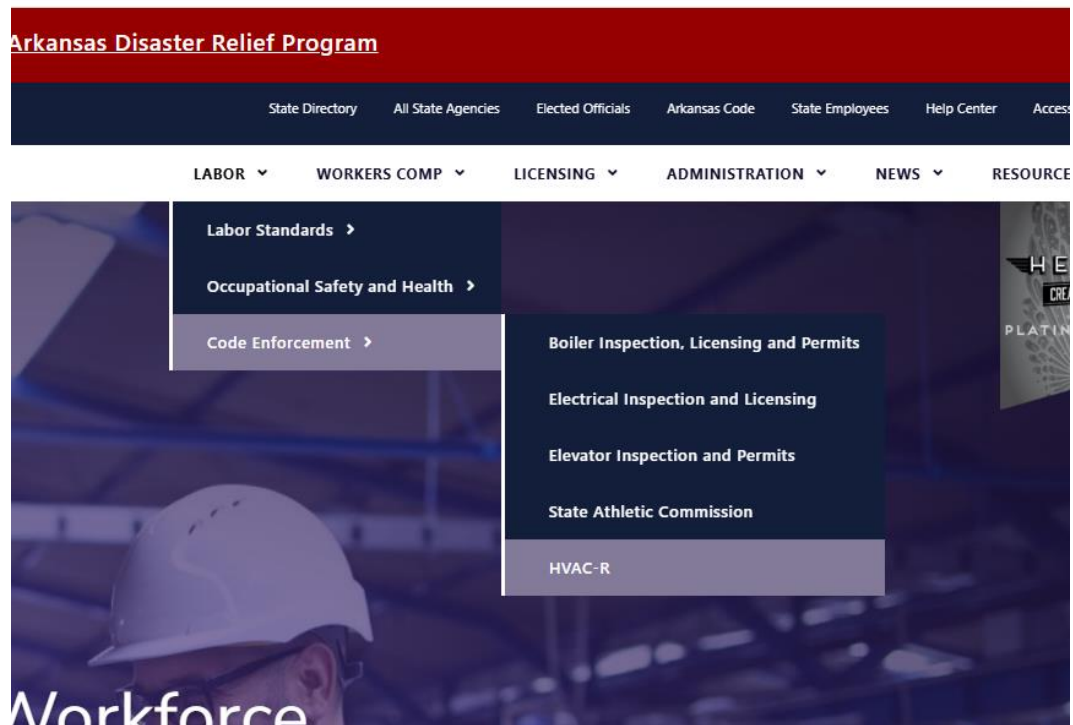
Arkansas Disaster Relief Program

State Directory All State Agencies Elected Officials Arkansas Code State Employees Help Center Acces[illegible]

LABOR WORKERS COMP LICENSING ADMINISTRATION NEWS RESOURCE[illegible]

Labor Standards

Occupational Safety and Health

Code Enforcement

Boiler Inspection, Licensing and Permits

Electrical Inspection and Licensing

Elevator Inspection and Permits

State Athletic Commission

HVAC-R

HE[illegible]

CRE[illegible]

PLATIN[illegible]

Workforce